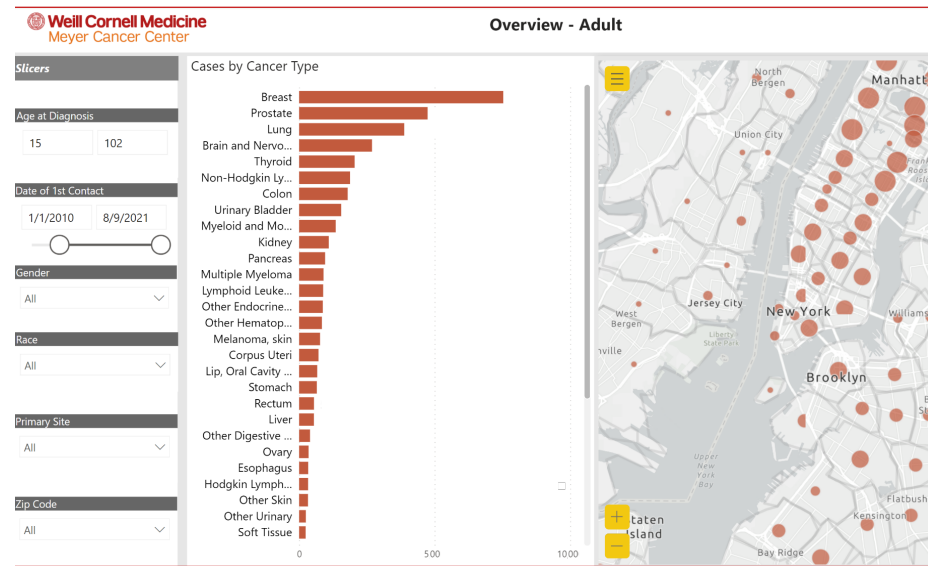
Weill Cornell Medicine
Meyer Cancer Center

Overview - Adult

Slicers

Age at Diagnosis
15
102

Date of 1st Contact
1/1/2010
8/9/2021

Gender
All

Race
All

Primary Site
All

Zip Code
All

Cases by Cancer Type

Breast
Prostate
Lung
Brain and Nervo...
Thyroid
Non-Hodgkin Ly...
Colon
Urinary Bladder
Myeloid and Mo...
Kidney
Pancreas
Multiple Myeloma
Lymphoid Leuke...
Other Endocrine...
Other Hematop...
Melanoma, skin
Corpus Uteri
Lip, Oral Cavity ...
Stomach
Rectum
Liver
Other Digestive ...
Ovary
Esophagus
Hodgkin Lymph...
Other Skin
Other Urinary
Soft Tissue

0
500
1000

North Bergen
Manhatt
Union City
Ross
Jersey City
West Bergen
New York
Williams
Liberty State Park
nville
Brooklyn
Upper New York Bay
Flatbush
Kensington
Staten Island
Bay Ridge